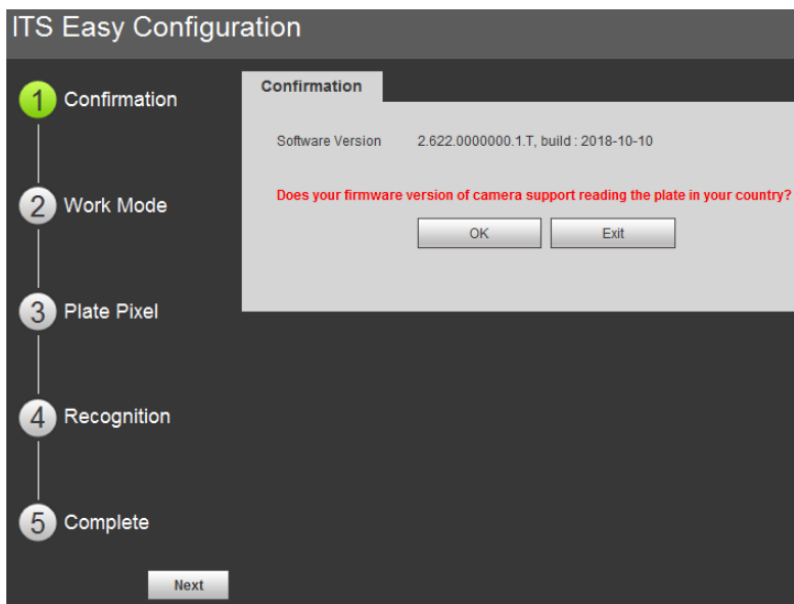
ITS Easy Configuration

1 Confirmation

2 Work Mode

3 Plate Pixel

4 Recognition

5 Complete

Next

Confirmation

Software Version 2.622.0000000.1.T, build : 2018-10-10

Does your firmware version of camera support reading the plate in your country?

OK

Exit